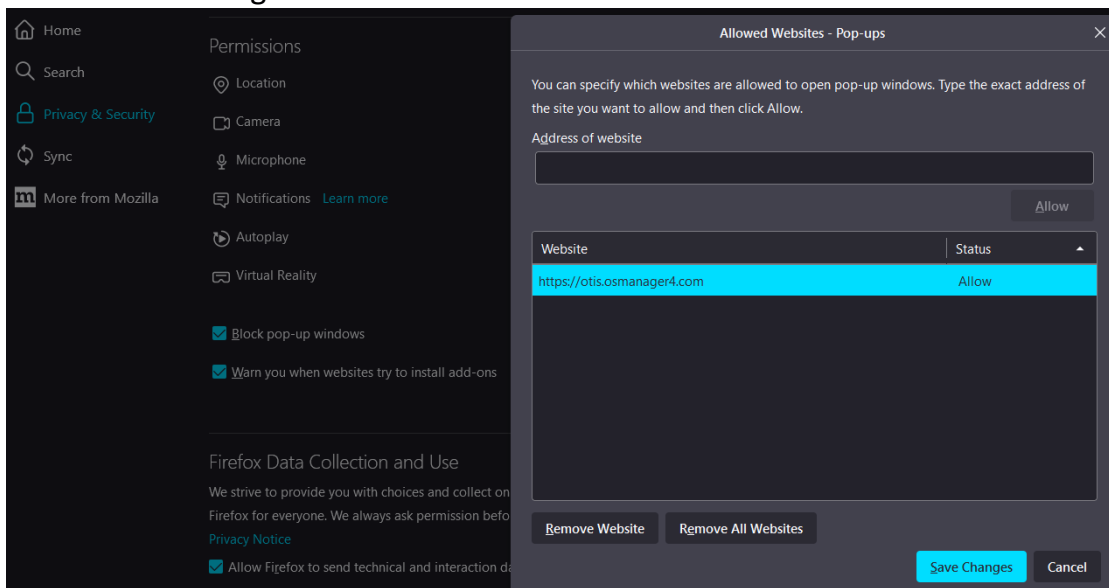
Home
Search
Privacy & Security
Sync
More from Mozilla

Permissions
Location
Camera
Microphone
Notifications Learn more
Autoplay
Virtual Reality

Block pop-up windows
Warn you when websites try to install add-ons

Firefox Data Collection and Use
We strive to provide you with choices and collect on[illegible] Firefox for everyone. We always ask permission befo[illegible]
Privacy Notice
Allow Firefox to send technical and interaction da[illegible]

Allowed Websites - Pop-ups

You can specify which websites are allowed to open pop-up windows. Type the exact address of the site you want to allow and then click Allow.

Address of website

Allow

| Website | Status |
|---|---|
| https://otis.osmanager4.com | Allow |

Remove Website
Remove All Websites
Save Changes
Cancel